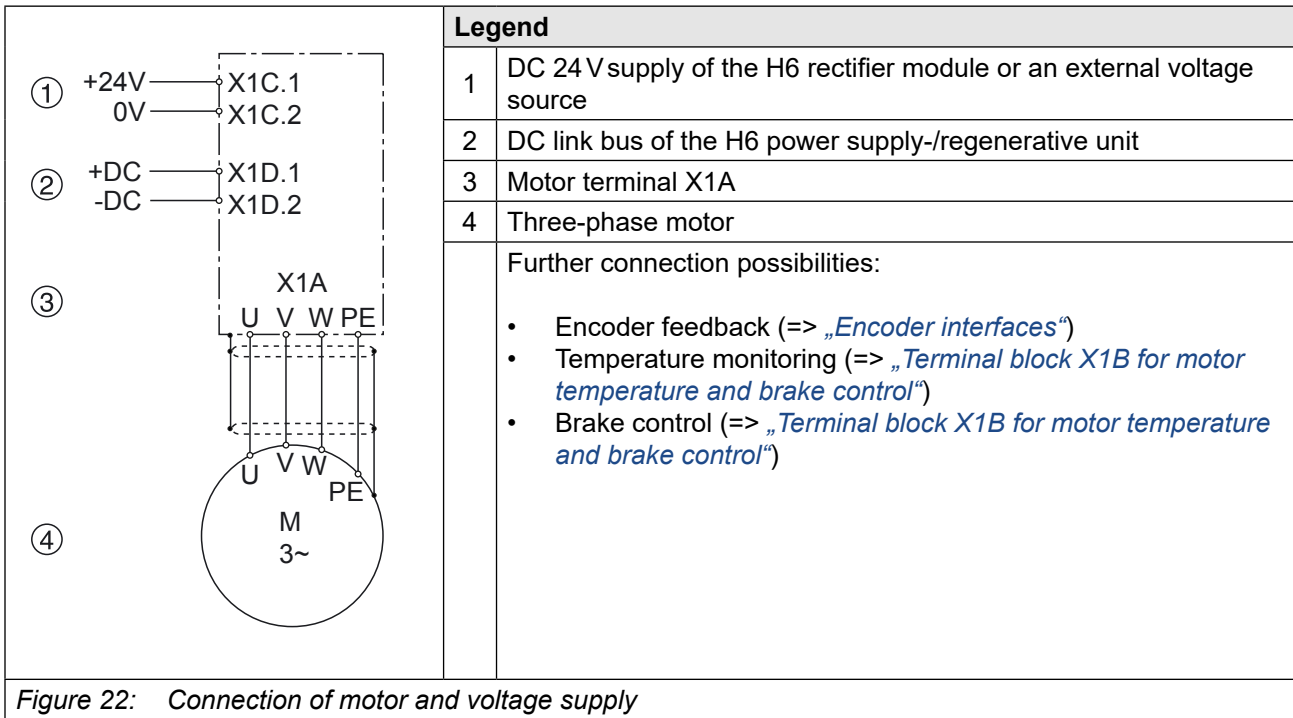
① +24V X1C.1
0V X1C.2

② +DC X1D.1
-DC X1D.2

③ X1A
U V W PE

U V W PE

④ M
3~

| Legend | |
|---|---|
| 1 | DC 24 V supply of the H6 rectifier module or an external voltage source |
| 2 | DC link bus of the H6 power supply-/regenerative unit |
| 3 | Motor terminal X1A |
| 4 | Three-phase motor |
| | Further connection possibilities: • Encoder feedback (=> „Encoder interfaces“) • Temperature monitoring (=> „Terminal block X1B for motor temperature and brake control“) • Brake control (=> „Terminal block X1B for motor temperature and brake control“) |

Figure 22: Connection of motor and voltage supply